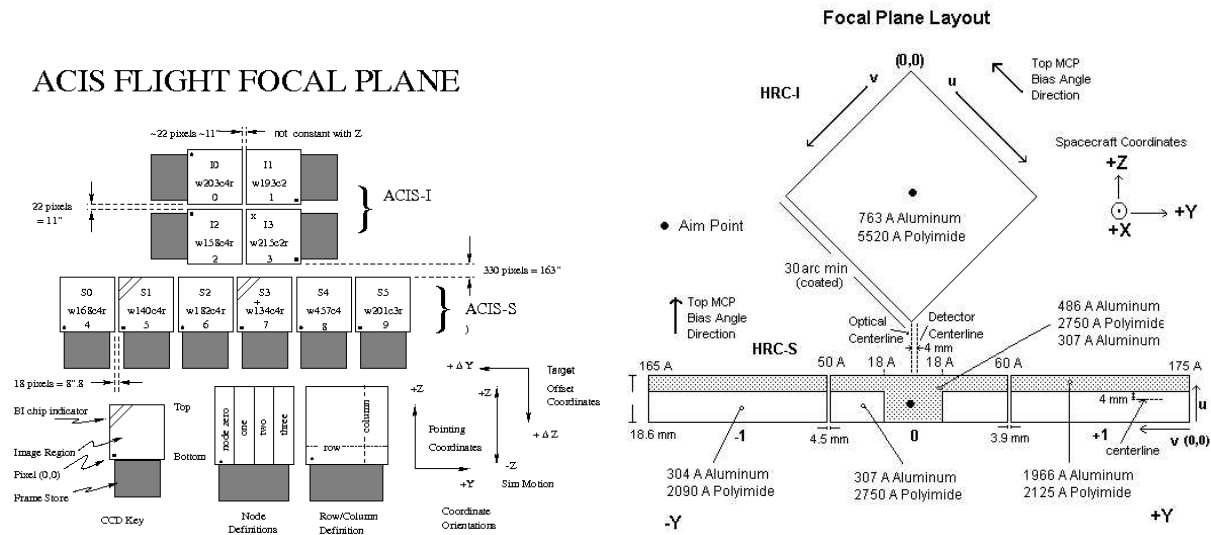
ACIS FLIGHT FOCAL PLANE

~22 pixels ~11"

not constant with Z

I0
w203c4r
0

I1
w193c2
1

22 pixels = 11"

ACIS-I

I2
w158c4r
2

I3
w215c2r
3

330 pixels = 163"

S0
w168c4r
4

S1
w140c4r
5

S2
w182c4r
6

S3
w134c4r
7

S4
w457c4
8

S5
w201c3r
9

ACIS-S

18 pixels = 8".8

BI chip indicator

Image Region

Pixel (0,0)

Frame Store

Top

Bottom

CCD Key

node zero

one

two

three

Node Definitions

column

row

Row/Column Definition

+Z

Pointing Coordinates

+Y

Coordinate Orientations

+ΔY

+Z

-Z

Sim Motion

+ΔZ

Target Offset Coordinates

Focal Plane Layout

(0,0)

Top MCP Bias Angle Direction

HRC-I

v

u

Spacecraft Coordinates

+Z

+X

+Y

Aim Point

763 A Aluminum
5520 A Polyimide

30 arc min (coated)

Top MCP Bias Angle Direction

Optical Centerline

Detector Centerline

4 mm

486 A Aluminum
2750 A Polyimide
307 A Aluminum

HRC-S

165 A

50 A

18 A

18 A

60 A

175 A

4 mm

u

18.6 mm

-1

4.5 mm

0

3.9 mm

+1

centerline

v (0,0)

304 A Aluminum
2090 A Polyimide

307 A Aluminum
2750 A Polyimide

1966 A Aluminum
2125 A Polyimide

-Y

+Y